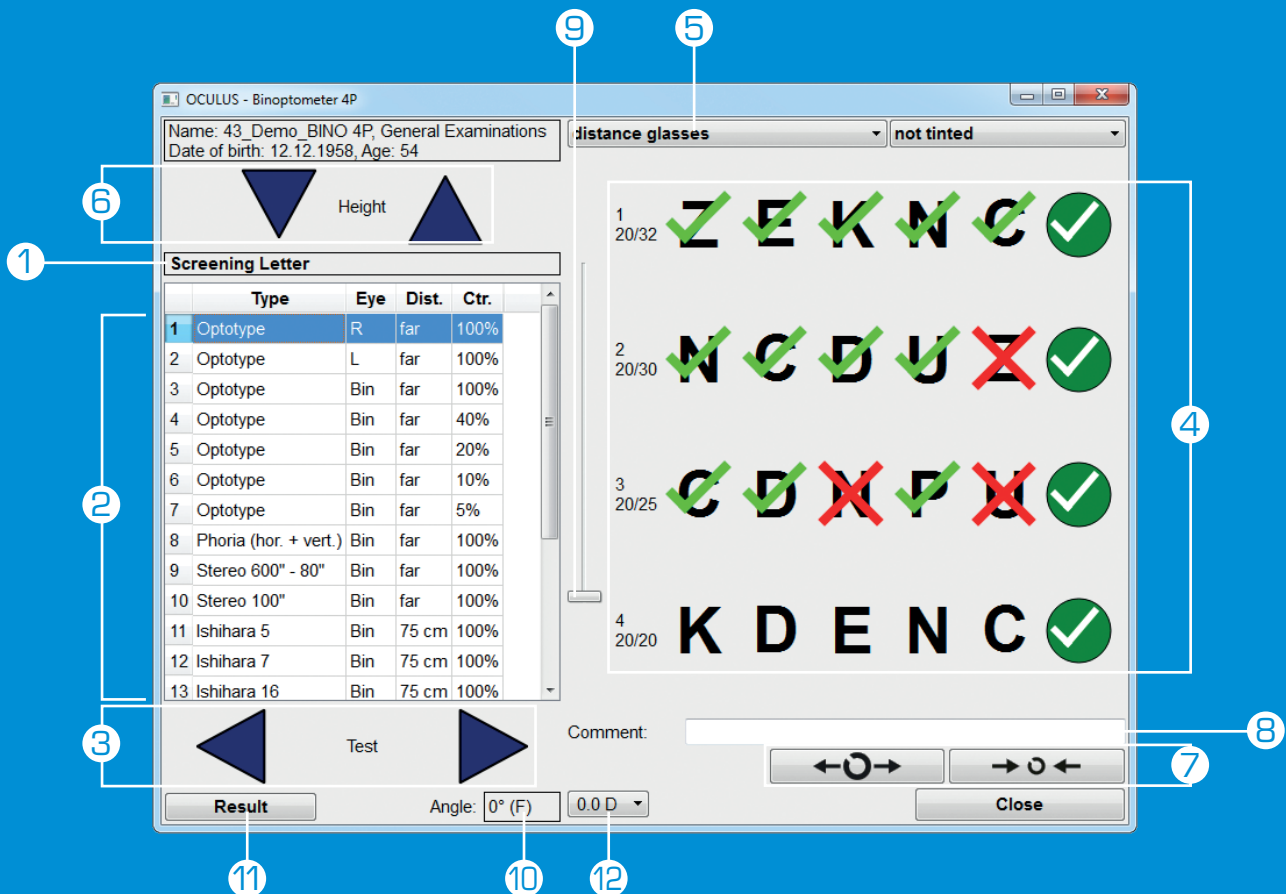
9 5

OCULUS - Binoptometer 4P

Name: 43_Demo_BINO 4P, General Examinations
Date of birth: 12.12.1958, Age: 54

distance glasses
not tinted

6
Height

1
Screening Letter

2

| | Type | Eye | Dist. | Ctr. |
|---|---|---|---|---|
| 1 | Optotype | R | far | 100% |
| 2 | Optotype | L | far | 100% |
| 3 | Optotype | Bin | far | 100% |
| 4 | Optotype | Bin | far | 40% |
| 5 | Optotype | Bin | far | 20% |
| 6 | Optotype | Bin | far | 10% |
| 7 | Optotype | Bin | far | 5% |
| 8 | Phoria (hor. + vert.) | Bin | far | 100% |
| 9 | Stereo 600" - 80" | Bin | far | 100% |
| 10 | Stereo 100" | Bin | far | 100% |
| 11 | Ishihara 5 | Bin | 75 cm | 100% |
| 12 | Ishihara 7 | Bin | 75 cm | 100% |
| 13 | Ishihara 16 | Bin | 75 cm | 100% |

1
20/32
Z E K N C

2
20/30
N C D U Z

3
20/25
C D N P U

4
20/20
K D E N C

4

3
Test

Comment:
8
7

Result
Angle: 0° (F)
0.0 D
Close

11 10 12